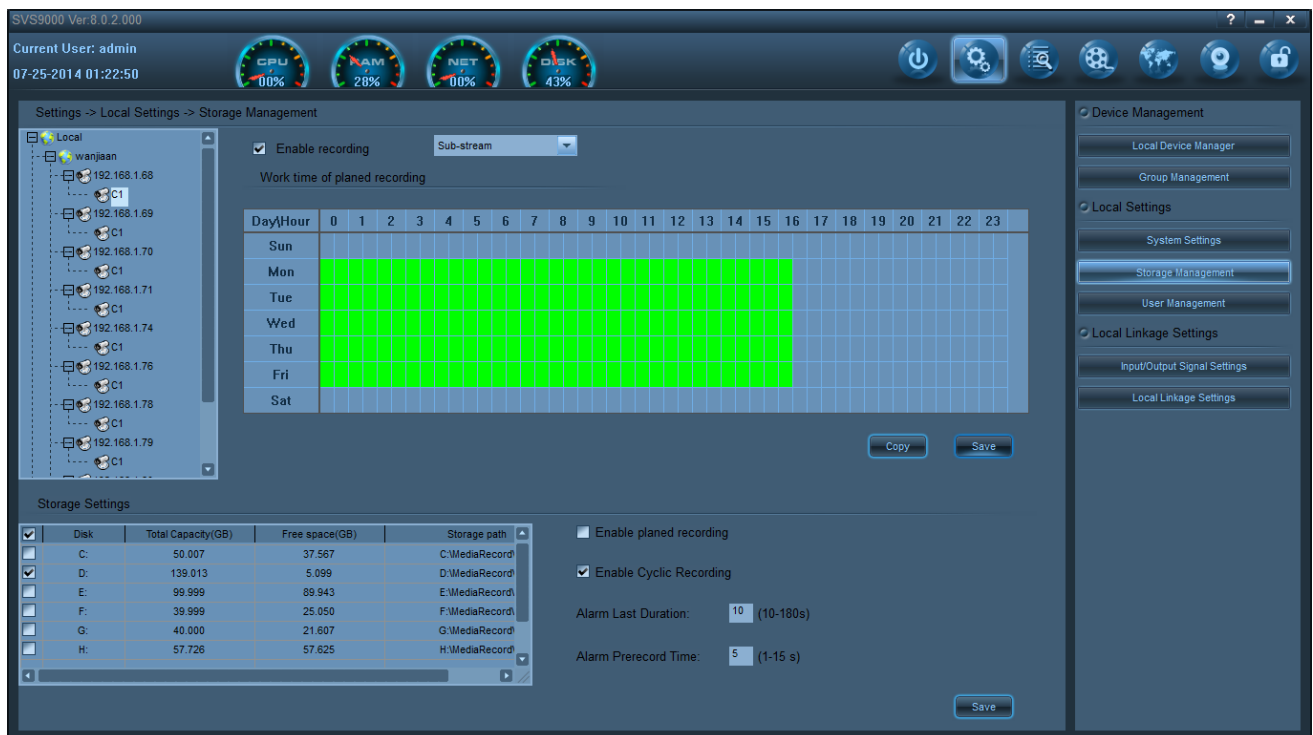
SVS9000 Ver:8.0.2.000

? – ×

Current User: admin
07-25-2014 01:22:50

CPU 00%
RAM 28%
NET 00%
DISK 43%

Settings -> Local Settings -> Storage Management

Local
wanjiaan
192.168.1.68
C1
192.168.1.69
C1
192.168.1.70
C1
192.168.1.71
C1
192.168.1.74
C1
192.168.1.76
C1
192.168.1.78
C1
192.168.1.79
C1

Enable recording

Sub-stream

Work time of planed recording

| Day\Hour | 0 | 1 | 2 | 3 | 4 | 5 | 6 | 7 | 8 | 9 | 10 | 11 | 12 | 13 | 14 | 15 | 16 | 17 | 18 | 19 | 20 | 21 | 22 | 23 |
|---|---|---|---|---|---|---|---|---|---|---|---|---|---|---|---|---|---|---|---|---|---|---|---|---|
| Sun | | | | | | | | | | | | | | | | | | | | | | | | |
| Mon | | | | | | | | | | | | | | | | | | | | | | | | |
| Tue | | | | | | | | | | | | | | | | | | | | | | | | |
| Wed | | | | | | | | | | | | | | | | | | | | | | | | |
| Thu | | | | | | | | | | | | | | | | | | | | | | | | |
| Fri | | | | | | | | | | | | | | | | | | | | | | | | |
| Sat | | | | | | | | | | | | | | | | | | | | | | | | |

Copy
Save

Storage Settings

| | Disk | Total Capacity(GB) | Free space(GB) | Storage path |
|---|---|---|---|---|
| | C: | 50.007 | 37.567 | C:\MediaRecord\ |
| ✔ | D: | 139.013 | 5.099 | D:\MediaRecord\ |
| | E: | 99.999 | 89.943 | E:\MediaRecord\ |
| | F: | 39.999 | 25.050 | F:\MediaRecord\ |
| | G: | 40.000 | 21.607 | G:\MediaRecord\ |
| | H: | 57.726 | 57.625 | H:\MediaRecord\ |

Enable planed recording

Enable Cyclic Recording

Alarm Last Duration: 10 (10-180s)

Alarm Prerecord Time: 5 (1-15 s)

Save

Device Management
Local Device Manager
Group Management
Local Settings
System Settings
Storage Management
User Management
Local Linkage Settings
Input/Output Signal Settings
Local Linkage Settings